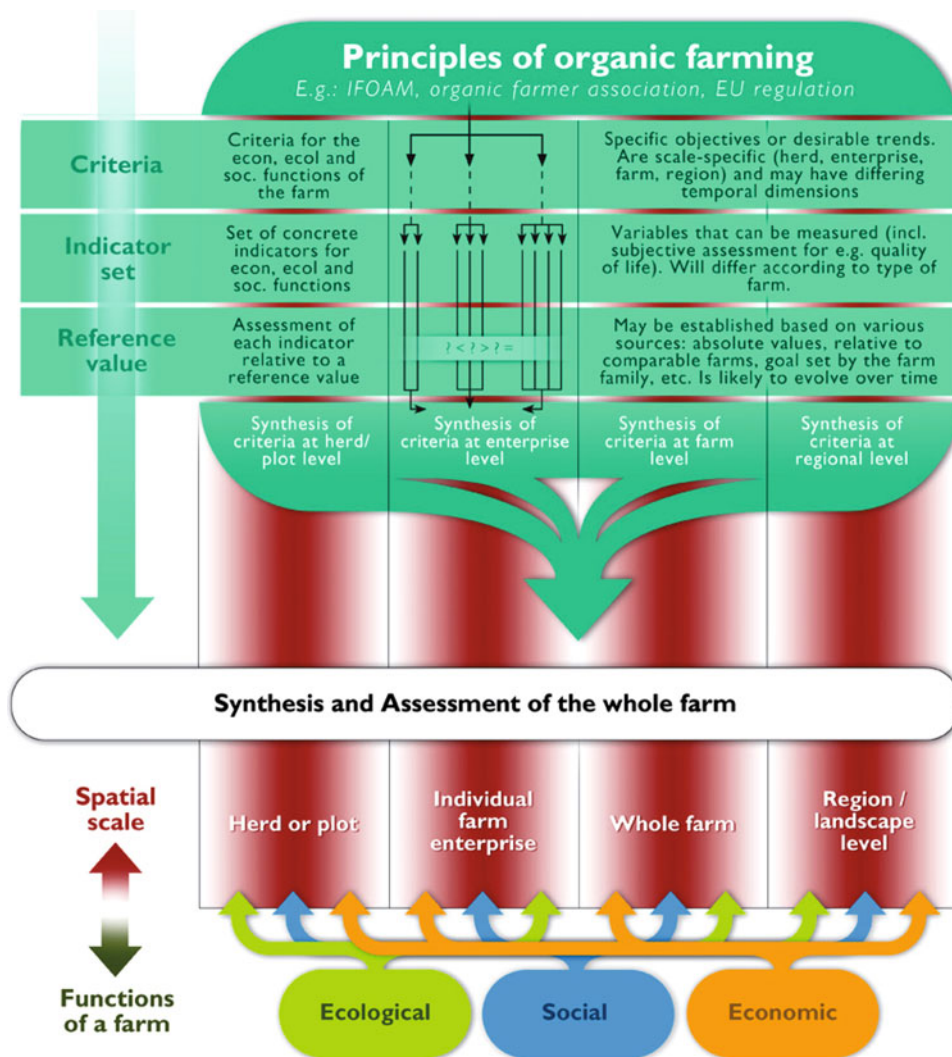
Principles of organic farming
E.g.: IFOAM, organic farmer association, EU regulation

Criteria

Criteria for the econ, ecol and soc. functions of the farm

Specific objectives or desirable trends. Are scale-specific (herd, enterprise, farm, region) and may have differing temporal dimensions

Indicator set

Set of concrete indicators for econ, ecol and soc. functions

Variables that can be measured (incl. subjective assessment for e.g. quality of life). Will differ according to type of farm.

Reference value

Assessment of each indicator relative to a reference value

? < ? > ? =

May be established based on various sources: absolute values, relative to comparable farms, goal set by the farm family, etc. Is likely to evolve over time

Synthesis of criteria at herd/plot level

Synthesis of criteria at enterprise level

Synthesis of criteria at farm level

Synthesis of criteria at regional level

Synthesis and Assessment of the whole farm

Spatial scale

Herd or plot

Individual farm enterprise

Whole farm

Region / landscape level

Functions of a farm

Ecological

Social

Economic